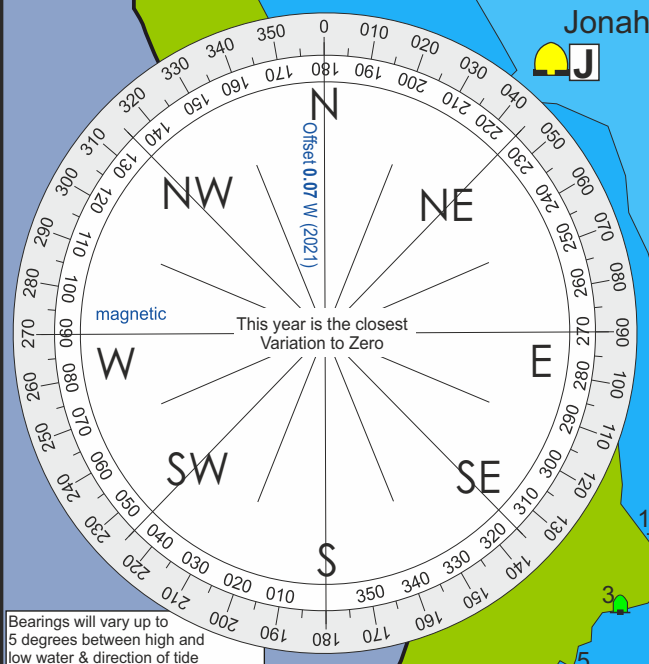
Jonah

J

0
010
020
030
040
050
060
070
080
090
100
110
120
130
140
150
160
170
180
190
200
210
220
230
240
250
260
270
280
290
300
310
320
330
340
350

180
190
200
210
220
230
240
250
260
270
280
290
300
310
320
330
340
350
0
010
020
030
040
050
060
070
080
090
100
110
120
130
140
150
160
170

N
NE
E
SE
S
SW
W
NW

Offset 0.07 W (2021)

magnetic

This year is the closest Variation to Zero

1

3

5

Bearings will vary up to 5 degrees between high and low water & direction of tide